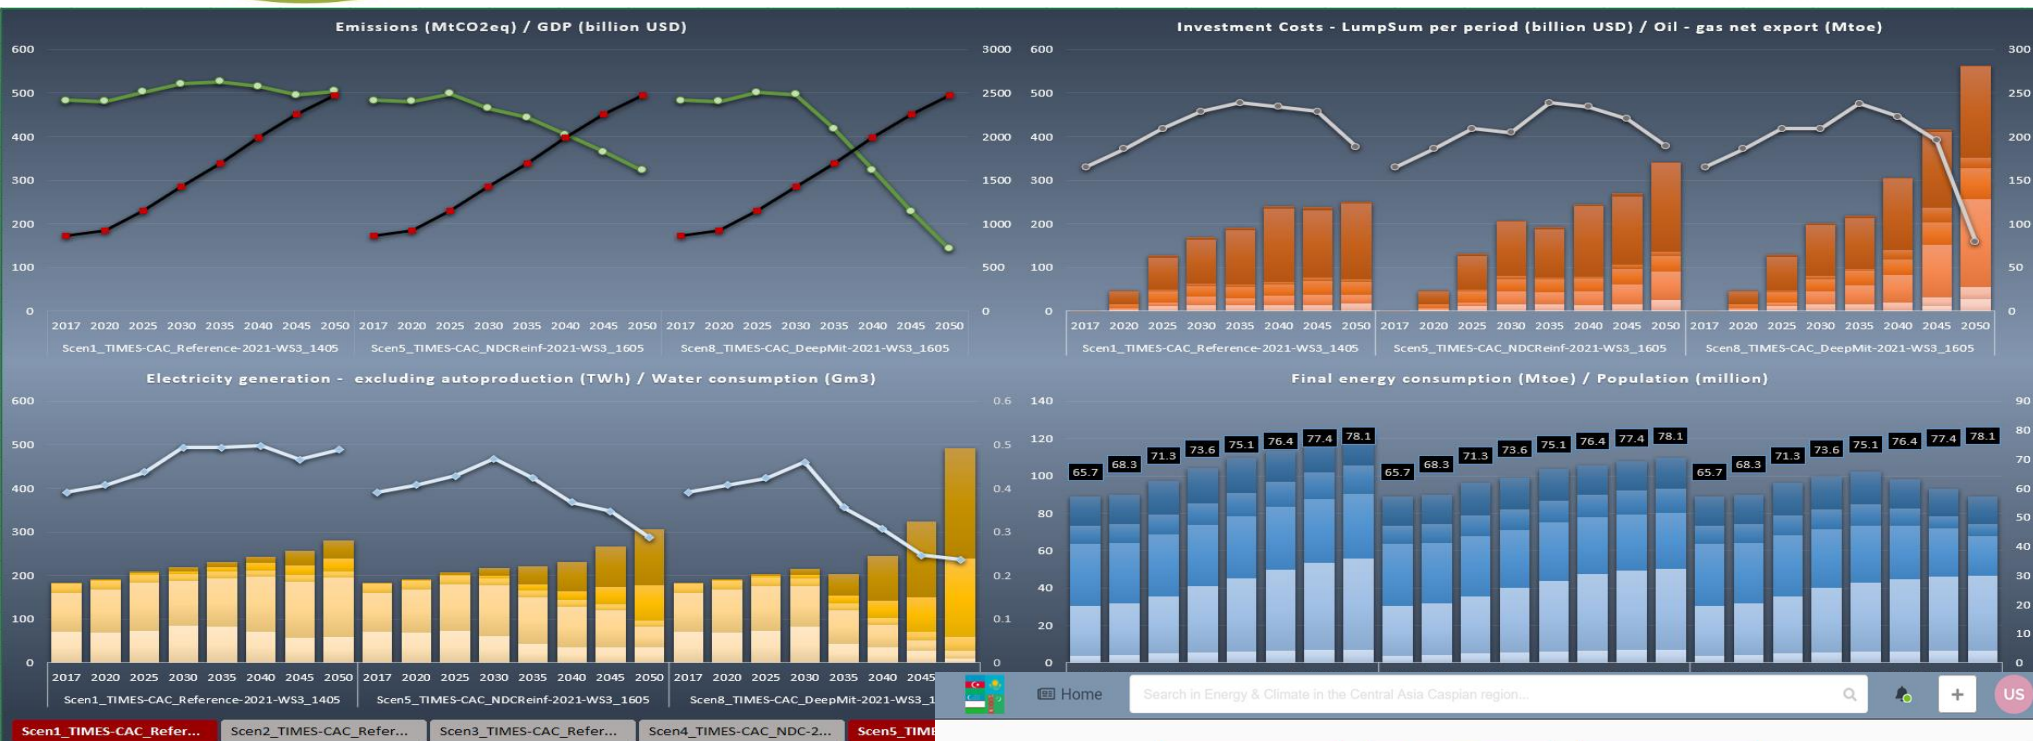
Emissions (MtCO2eq) / GDP (billion USD)

600 500 400 300 200 100 0

3000 2500 2000 1500 1000 500 0

2017 2020 2025 2030 2035 2040 2045 2050 2017 2020 2025 2030 2035 2040 2045 2050 2017 2020 2025 2030 2035 2040 2045 2050

Scen1_TIMES-CAC_Reference-2021-WS3_1405 Scen5_TIMES-CAC_NDCReinf-2021-WS3_1605 Scen8_TIMES-CAC_DeepMit-2021-WS3_1605

Investment Costs - LumpSum per period (billion USD) / Oil - gas net export (Mtoe)

600 500 400 300 200 100 0

300 250 200 150 100 50 0

2017 2020 2025 2030 2035 2040 2045 2050 2017 2020 2025 2030 2035 2040 2045 2050 2017 2020 2025 2030 2035 2040 2045 2050

Scen1_TIMES-CAC_Reference-2021-WS3_1405 Scen5_TIMES-CAC_NDCReinf-2021-WS3_1605 Scen8_TIMES-CAC_DeepMit-2021-WS3_1605

Electricity generation - excluding autoproduction (TWh) / Water consumption (Gm3)

600 500 400 300 200 100 0

0.6 0.5 0.4 0.3 0.2 0.1 0

2017 2020 2025 2030 2035 2040 2045 2050 2017 2020 2025 2030 2035 2040 2045 2050 2017 2020 2025 2030 2035 2040 2045

Scen1_TIMES-CAC_Reference-2021-WS3_1405 Scen5_TIMES-CAC_NDCReinf-2021-WS3_1605 Scen8_TIMES-CAC_DeepMit-2021-WS3_1

Final energy consumption (Mtoe) / Population (million)

140 120 100 80 60 40 20 0

90 80 70 60 50 40 30 20 10 0

65.7 68.3 71.3 73.6 75.1 76.4 77.4 78.1 65.7 68.3 71.3 73.6 75.1 76.4 77.4 78.1 65.7 68.3 71.3 73.6 75.1 76.4 77.4 78.1

Home

Search in Energy & Climate in the Central Asia Caspian region...

US

Scen1_TIMES-CAC_Refer... Scen2_TIMES-CAC_Refer... Scen3_TIMES-CAC_Refer... Scen4_TIMES-CAC_NDC-2... Scen5_TIME